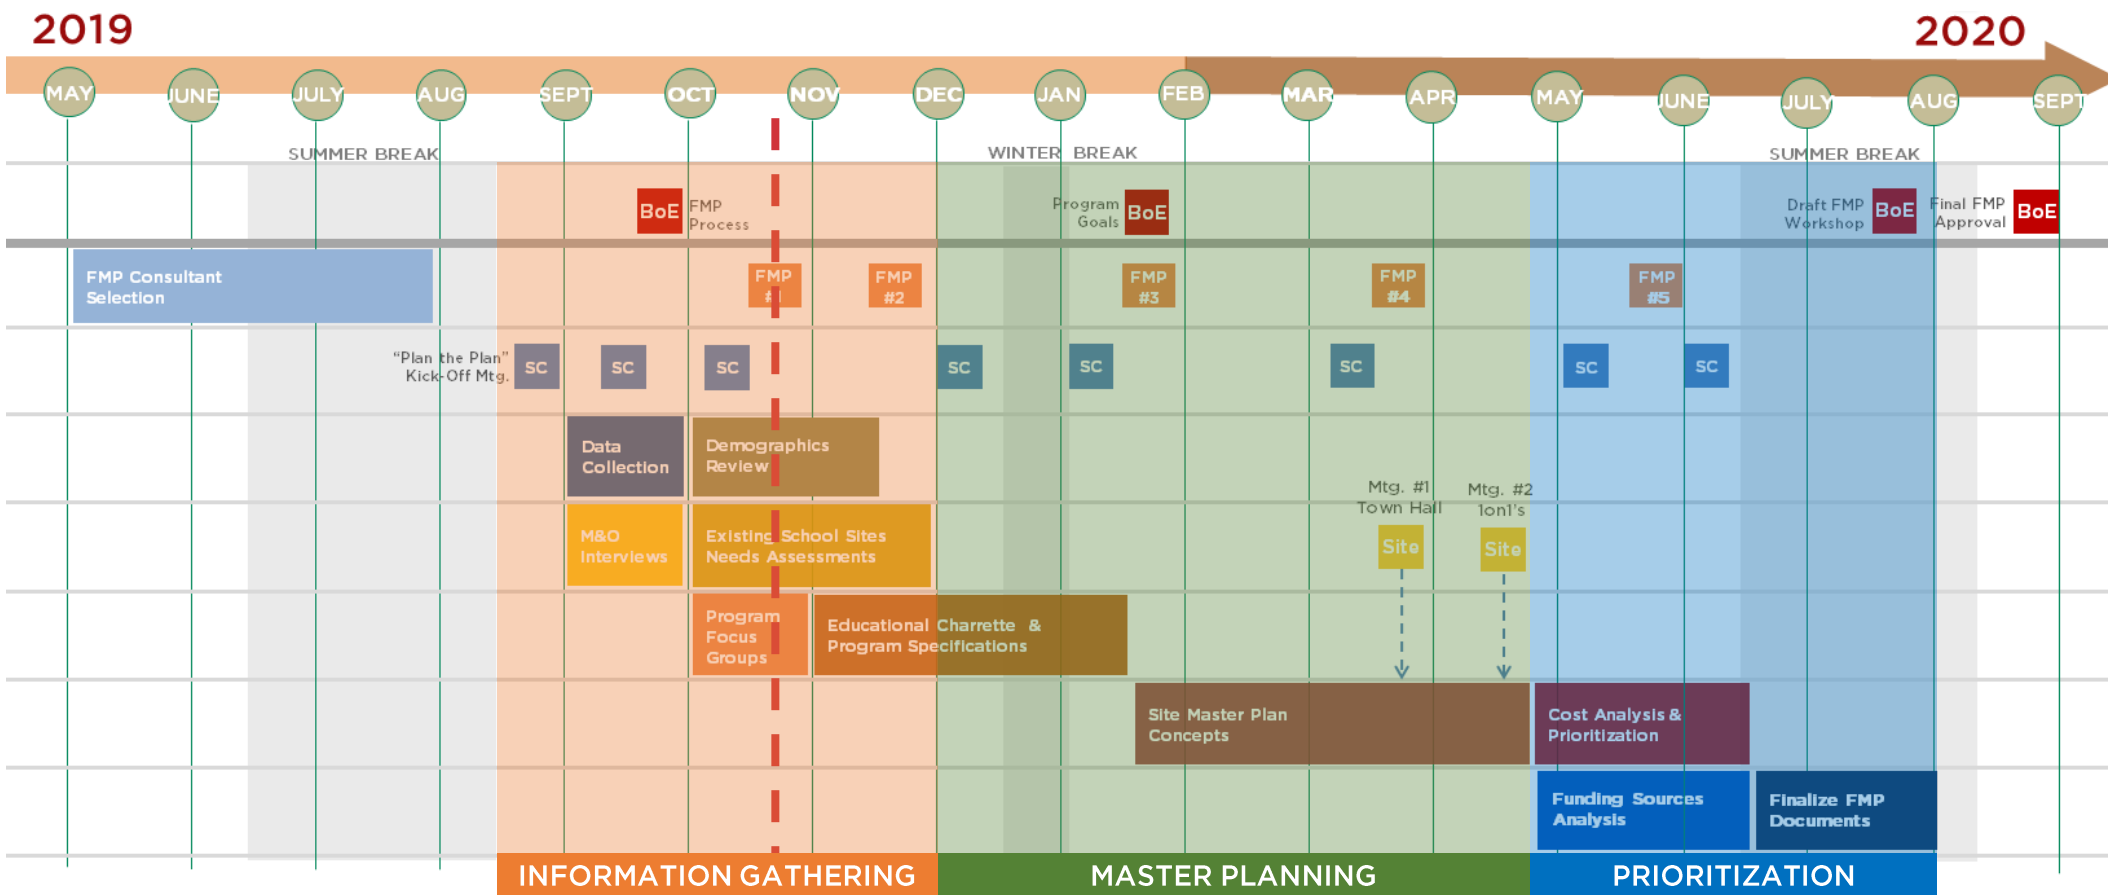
2019

2020

MAY JUNE JULY AUG SEPT OCT NOV DEC JAN FEB MAR APR MAY JUNE JULY AUG SEPT

SUMMER BREAK

WINTER BREAK

SUMMER BREAK

BoE FMP Process

Program Goals BoE

Draft FMP Workshop BoE

Final FMP Approval BoE

FMP Consultant Selection

FMP #1

FMP #2

FMP #3

FMP #4

FMP #5

"Plan the Plan" Kick-Off Mtg. SC

SC

SC

SC

SC

SC

SC

SC

Data Collection

Demographics Review

Mtg. #1 Town Hall

Mtg. #2 1on1's

M&O Interviews

Existing School Sites Needs Assessments

Site

Site

Program Focus Groups

Educational Charrette & Program Specifications

Site Master Plan Concepts

Cost Analysis & Prioritization

Funding Sources Analysis

Finalize FMP Documents

INFORMATION GATHERING

MASTER PLANNING

PRIORITIZATION